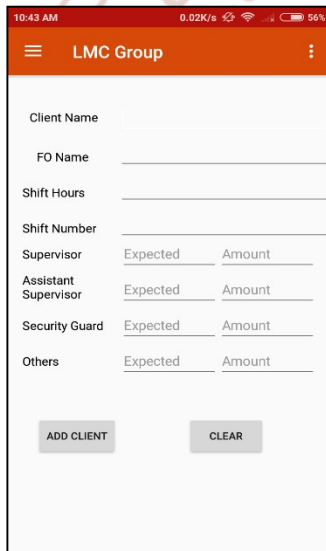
10:43 AM 0.02K/s 56%

LMC Group

Client Name

FO Name

Shift Hours

Shift Number

Supervisor Expected Amount

Assistant Supervisor Expected Amount

Security Guard Expected Amount

Others Expected Amount

ADD CLIENT

CLEAR